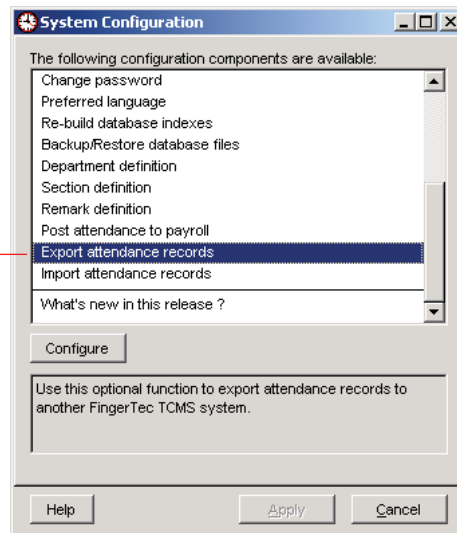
System Configuration

The following configuration components are available:

Change password
Preferred language
Re-build database indexes
Backup/Restore database files
Department definition
Section definition
Remark definition
Post attendance to payroll
Export attendance records
Import attendance records

What's new in this release ?

Configure

Use this optional function to export attendance records to another FingerTec TCMS system.

Help

Apply

Cancel